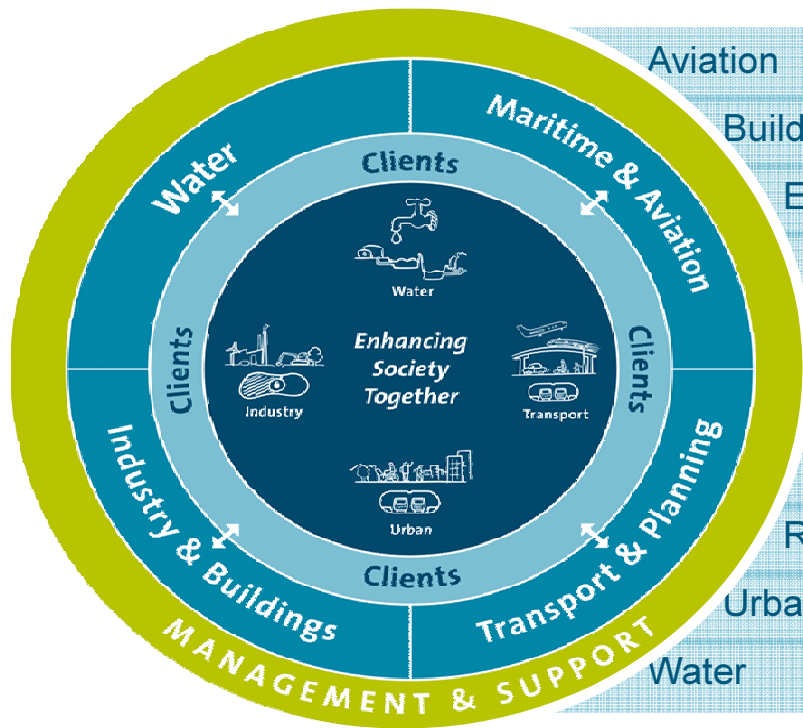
Aviation
Build
E
R
Urba
Water

Water
Maritime & Aviation
Industry & Buildings
Transport & Planning

Clients
Clients
Clients
Clients

Water
Industry
Enhancing Society Together
Transport
Urban

MANAGEMENT & SUPPORT